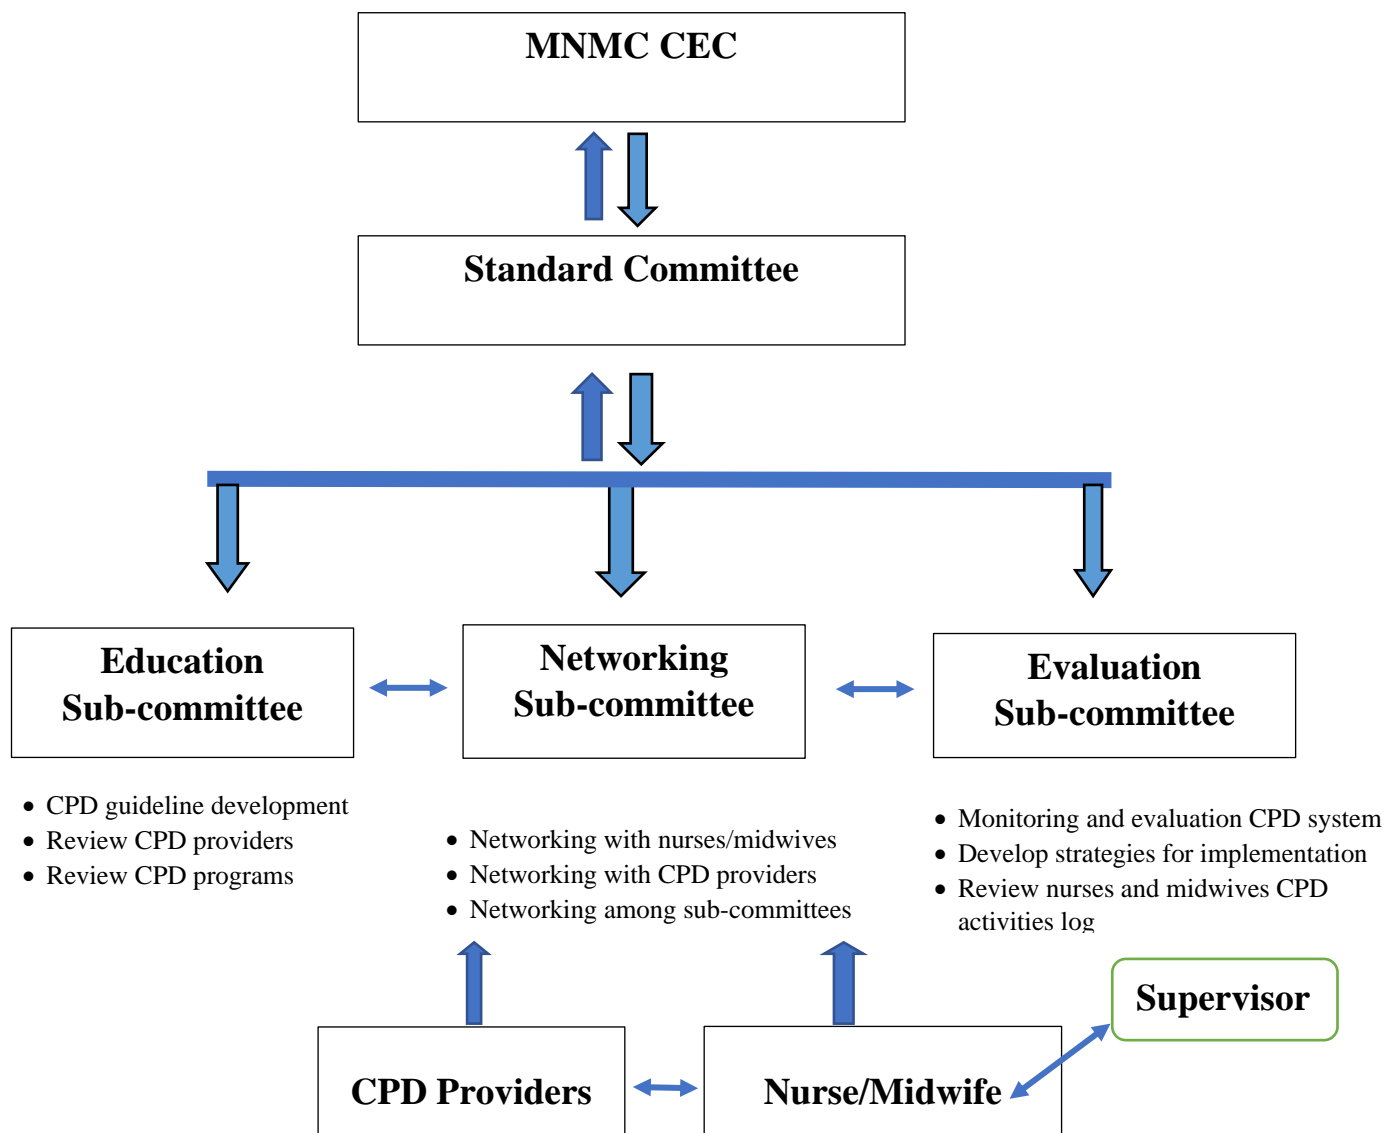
MNMC CEC

Standard Committee

Education Sub-committee

Networking Sub-committee

Evaluation Sub-committee

- CPD guideline development
- Review CPD providers
- Review CPD programs

- Networking with nurses/midwives
- Networking with CPD providers
- Networking among sub-committees

- Monitoring and evaluation CPD system
- Develop strategies for implementation
- Review nurses and midwives CPD activities log

Supervisor

CPD Providers

Nurse/Midwife